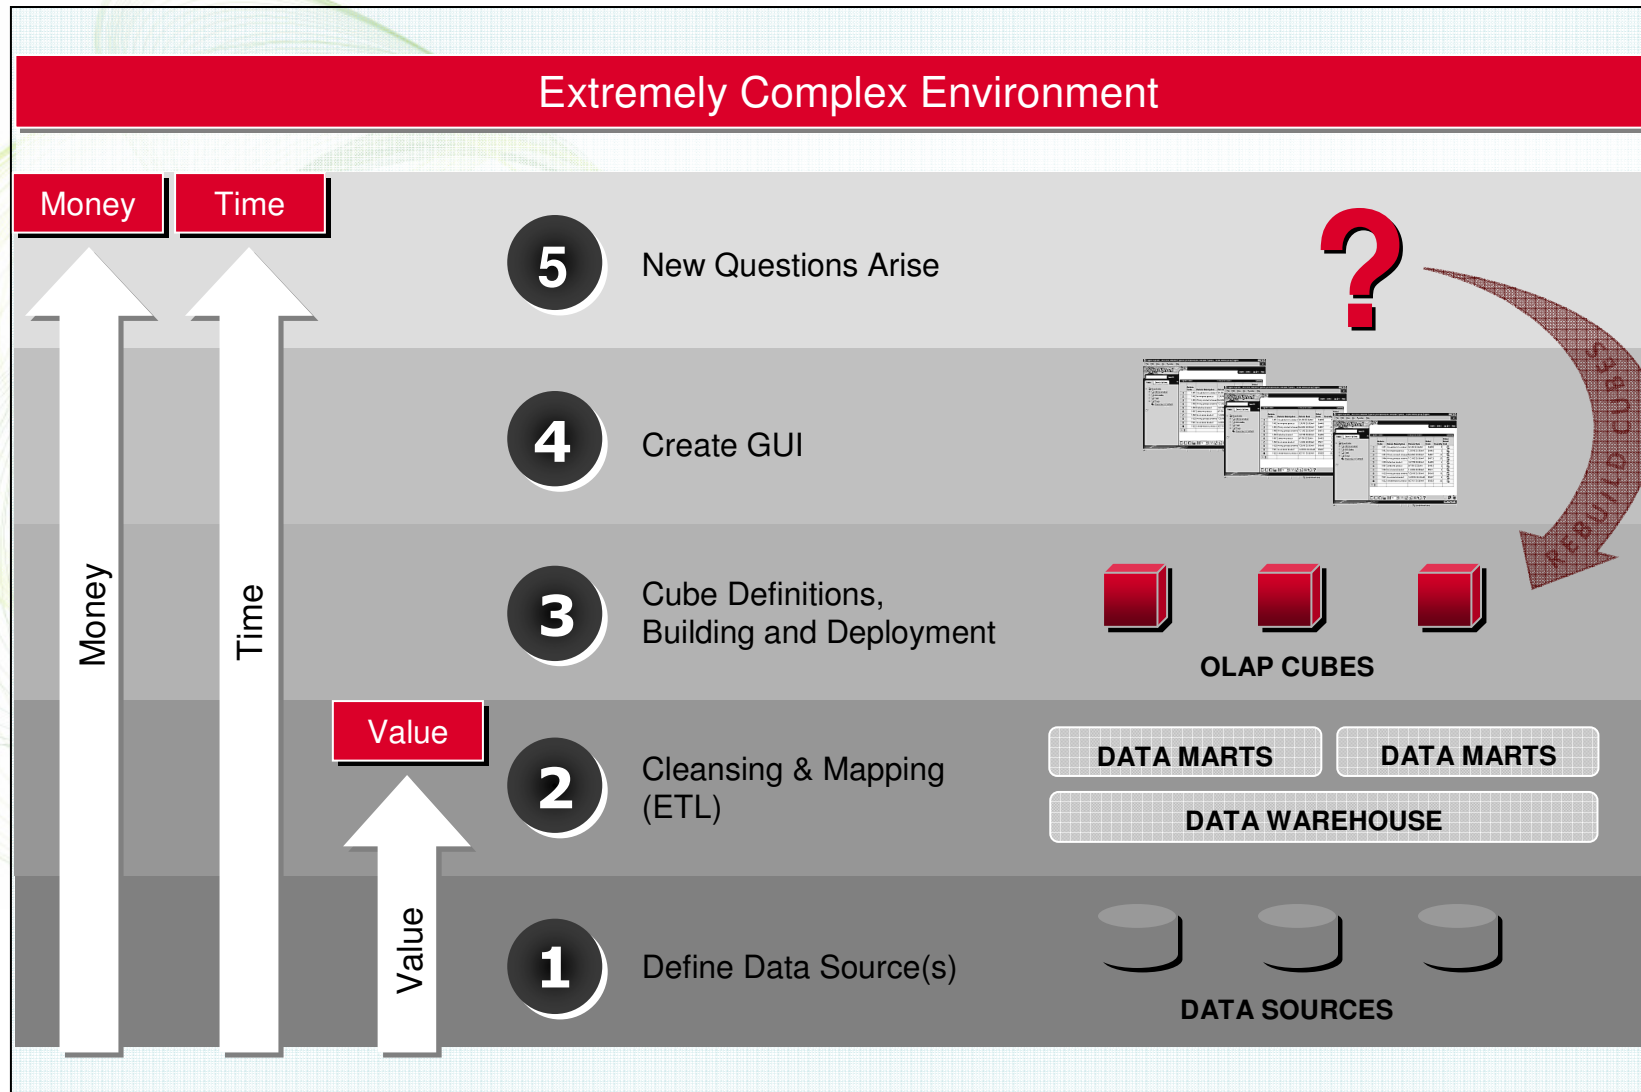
Extremely Complex Environment

Money

Time

5 New Questions Arise

4 Create GUI

3 Cube Definitions, Building and Deployment

OLAP CUBES

REBUILD CUBES

Money

Time

Value

2 Cleansing & Mapping (ETL)

DATA MARTS

DATA MARTS

DATA WAREHOUSE

Value

1 Define Data Source(s)

DATA SOURCES